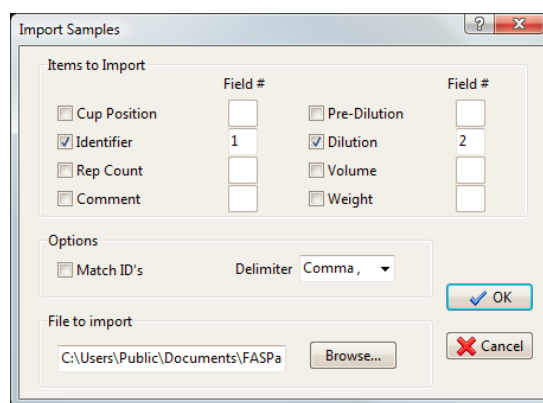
Import Samples

?

Items to Import

Field #

Field #

Cup Position

Pre-Dilution

Identifier

1

Dilution

2

Rep Count

Volume

Comment

Weight

Options

Match ID's

Delimiter

Comma ,

OK

File to import

C:\Users\Public\Documents\FASPa

Browse...

Cancel